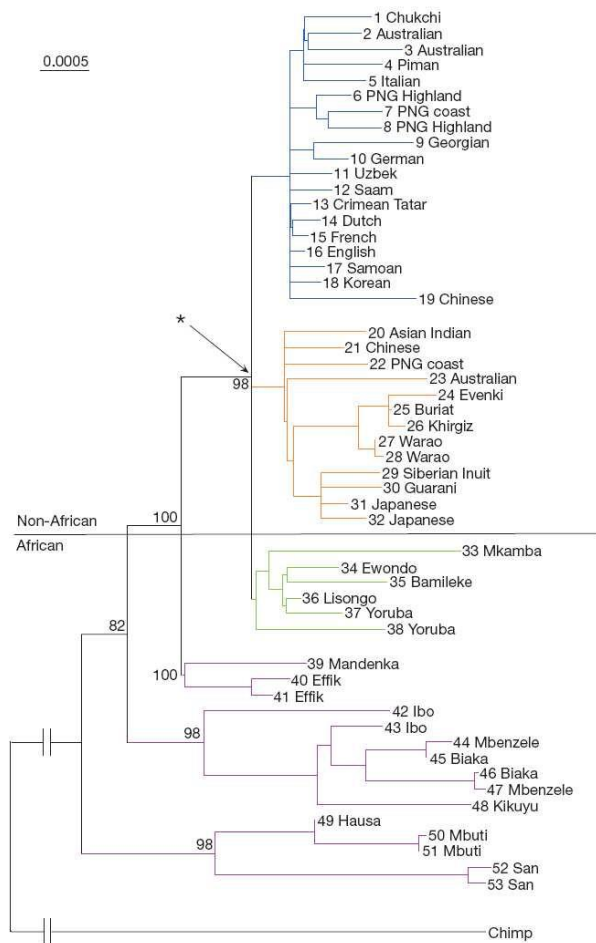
0.0005

1 Chukchi
2 Australian
3 Australian
4 Piman
5 Italian
6 PNG Highland
7 PNG coast
8 PNG Highland
9 Georgian
10 German
11 Uzbek
12 Saam
13 Crimean Tatar
14 Dutch
15 French
16 English
17 Samoan
18 Korean
19 Chinese

*

98

20 Asian Indian
21 Chinese
22 PNG coast
23 Australian
24 Evenki
25 Buriat
26 Khirgiz
27 Warao
28 Warao
29 Siberian Inuit
30 Guarani
31 Japanese
32 Japanese

Non-African
100
African

33 Mkamba
34 Ewondo
35 Bamileke
36 Lisongo
37 Yoruba
38 Yoruba

82

100
39 Mandenka
40 Effik
41 Effik

98
42 Ibo
43 Ibo
44 Mbenzele
45 Biaka
46 Biaka
47 Mbenzele
48 Kikuyu

98
49 Hausa
50 Mbuti
51 Mbuti
52 San
53 San

Chimp